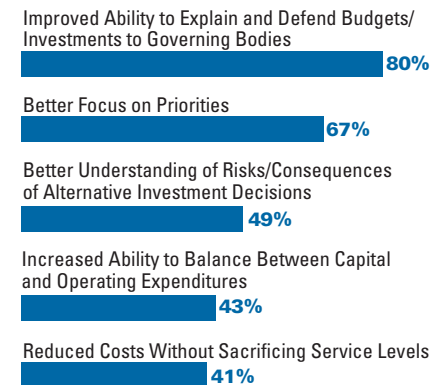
Improved Ability to Explain and Defend Budgets/ Investments to Governing Bodies

80%

Better Focus on Priorities

67%

Better Understanding of Risks/Consequences of Alternative Investment Decisions

49%

Increased Ability to Balance Between Capital and Operating Expenditures

43%

Reduced Costs Without Sacrificing Service Levels

41%